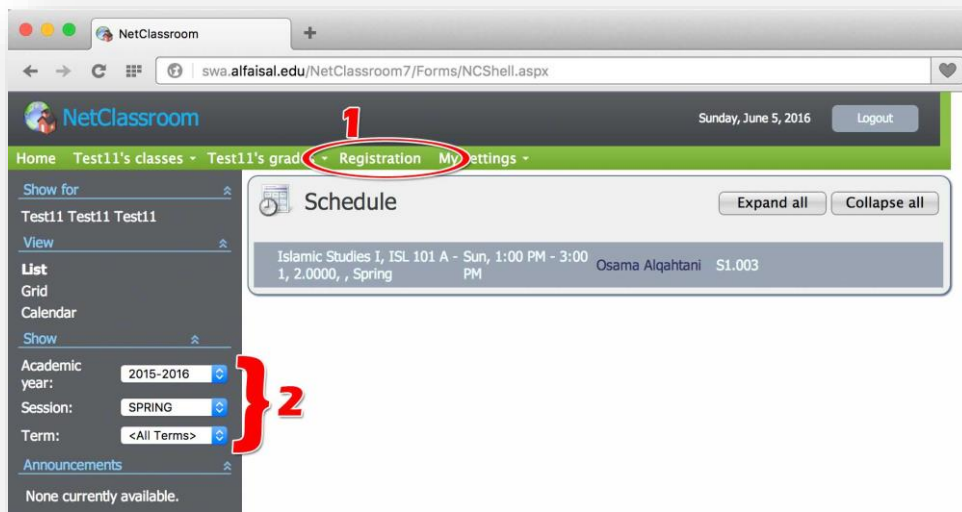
NetClassroom

swa.alfaisal.edu/NetClassroom7/Forms/NCShell.aspx

NetClassroom

Sunday, June 5, 2016

Logout

1

Home Test11's classes Test11's grad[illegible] Registration My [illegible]ettings

Show for

Test11 Test11 Test11

View

List

Grid

Calendar

Show

Academic year: 2015-2016

Session: SPRING

Term: <All Terms>

2

Announcements

None currently available.

Schedule

Expand all

Collapse all

| | | | |
|---|---|---|---|
| Islamic Studies I, ISL 101 A - 1, 2.0000, , Spring | Sun, 1:00 PM - 3:00 PM | Osama Alqahtani | S1.003 |